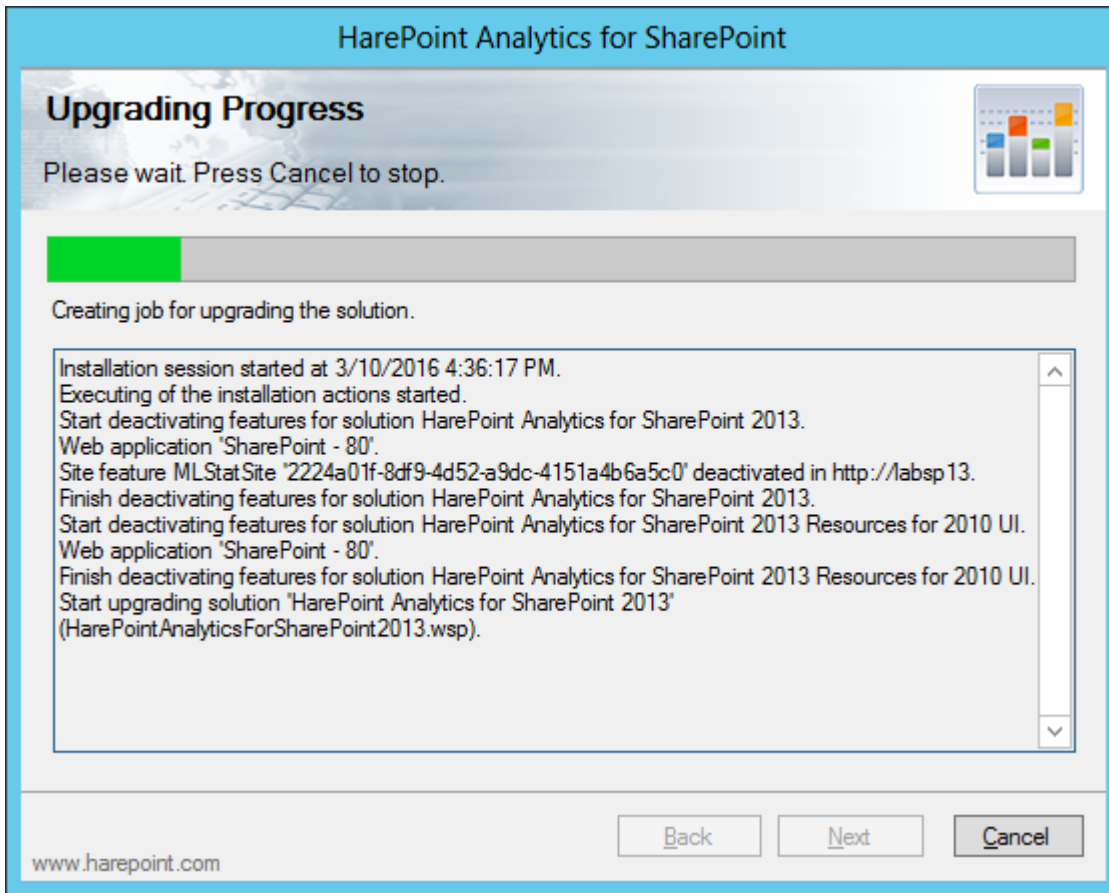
HarePoint Analytics for SharePoint

Upgrading Progress

Please wait. Press Cancel to stop.

Creating job for upgrading the solution.

Installation session started at 3/10/2016 4:36:17 PM.
Executing of the installation actions started.
Start deactivating features for solution HarePoint Analytics for SharePoint 2013.
Web application 'SharePoint - 80'.
Site feature MLStatSite '2224a01f-8df9-4d52-a9dc-4151a4b6a5c0' deactivated in http://labsp13.
Finish deactivating features for solution HarePoint Analytics for SharePoint 2013.
Start deactivating features for solution HarePoint Analytics for SharePoint 2013 Resources for 2010 UI.
Web application 'SharePoint - 80'.
Finish deactivating features for solution HarePoint Analytics for SharePoint 2013 Resources for 2010 UI.
Start upgrading solution 'HarePoint Analytics for SharePoint 2013' (HarePointAnalyticsForSharePoint2013.wsp).

Back | Next | Cancel

www.harepoint.com